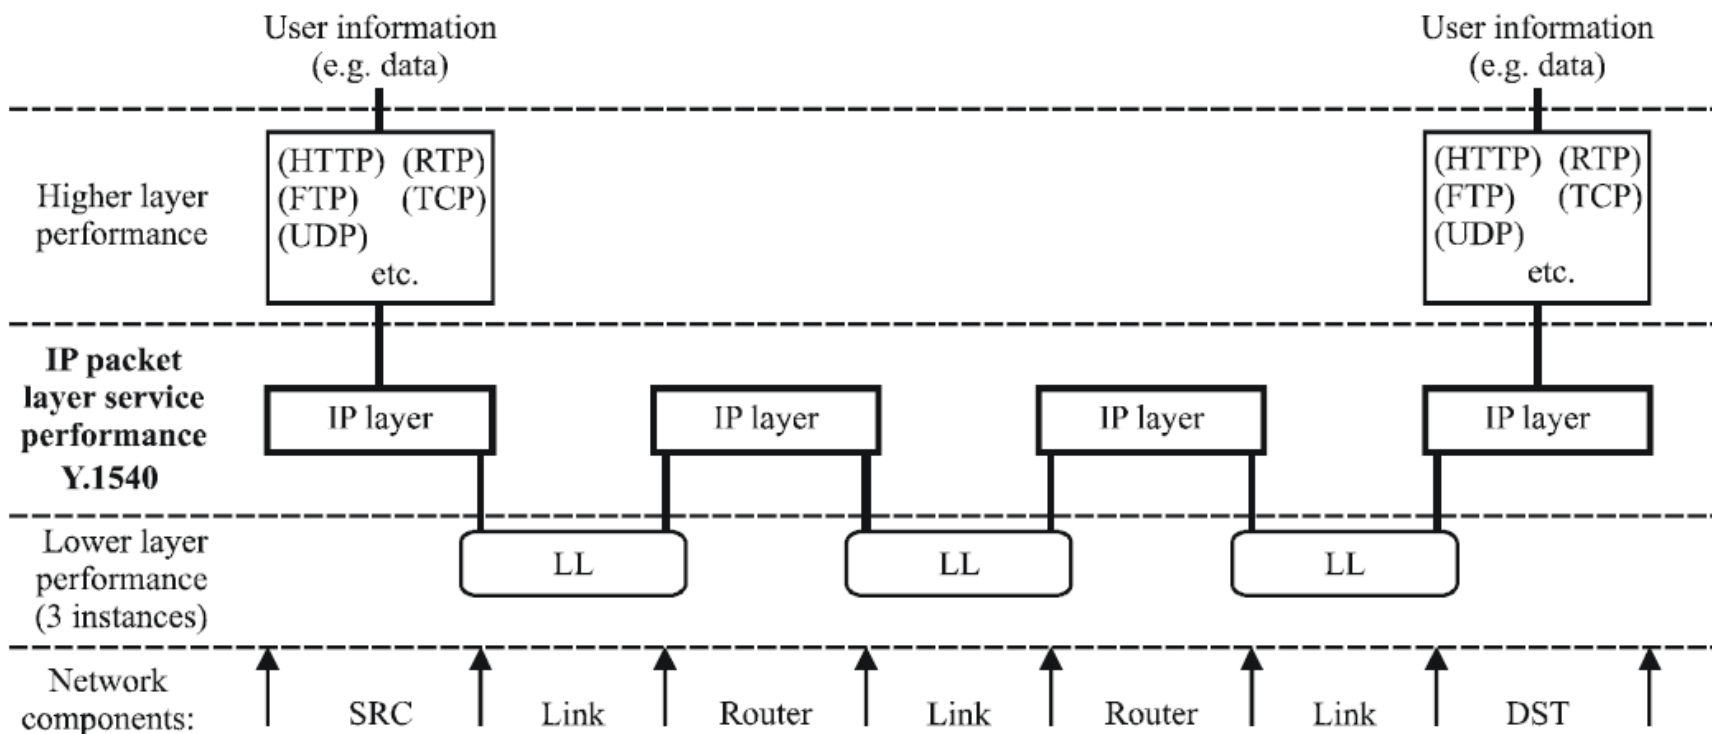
User information (e.g. data)

User information (e.g. data)

Higher layer performance

(HTTP) (RTP)
(FTP) (TCP)
(UDP)
etc.

(HTTP) (RTP)
(FTP) (TCP)
(UDP)
etc.

**IP packet layer service performance Y.1540**

IP layer

IP layer

IP layer

IP layer

Lower layer performance (3 instances)

LL

LL

LL

Network components:

SRC

Link

Router

Link

Router

Link

DST